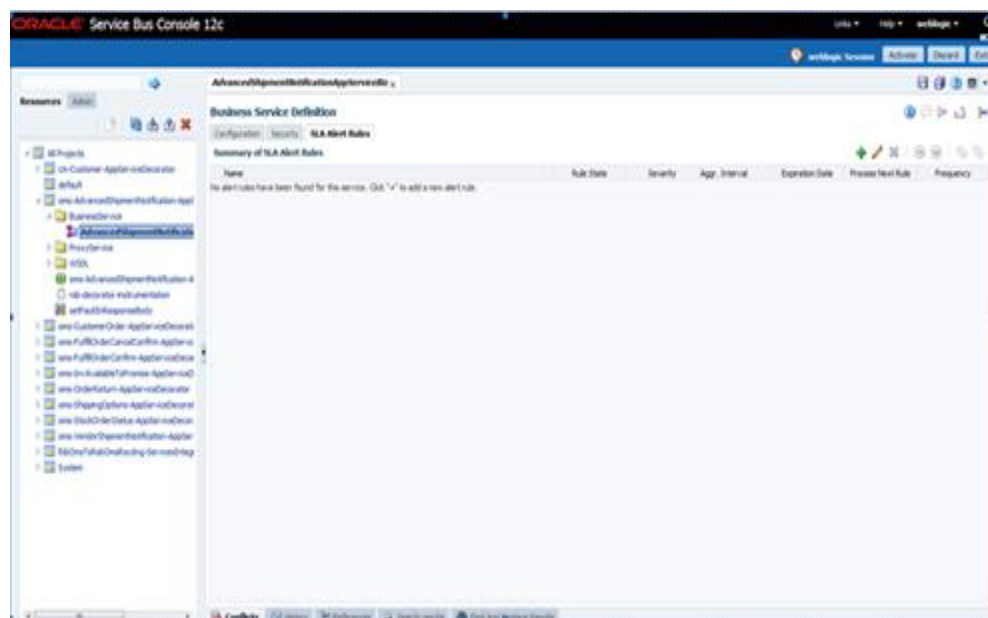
ORACLE Service Bus Console 12c

Links ▾ Help ▾ weblogic ▾

weblogic Session Activate Discard Exit

Resources Admin

All Projects
cn-Customer-AppServiceDecorator
default
oms-AdvancedShipmentNotification-AppServiceDecorator
BusinessService
AdvancedShipmentNotificationAppServiceBiz
ProxyService
WSDL
oms-AdvancedShipmentNotification-AppServiceDecorator
osb-decorator-instrumentation
setFaultOrResponseBody
oms-CustomerOrder-AppServiceDecorator
oms-FulfillOrderCancelConfirm-AppServiceDecorator
oms-FulfillOrderConfirm-AppServiceDecorator
oms-InvAvailableToPromise-AppServiceDecorator
oms-OrderReturn-AppServiceDecorator
oms-ShippingOptions-AppServiceDecorator
oms-StockOrderStatus-AppServiceDecorator
oms-VendorShipmentNotification-AppServiceDecorator
RibOneToMultiRouting-ServiceIntegration
System

AdvancedShipmentNotificationAppServiceBiz

Business Service Definition

Configuration Security SLA Alert Rules

Summary of SLA Alert Rules

| Name | Rule State | Severity | Aggr. Interval | Expiration Date | Process Next Rule | Frequency |
|---|---|---|---|---|---|---|
| No alert rules have been found for the service. Click "+" to add a new alert rule. | | | | | | |

Conflicts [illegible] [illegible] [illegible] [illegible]